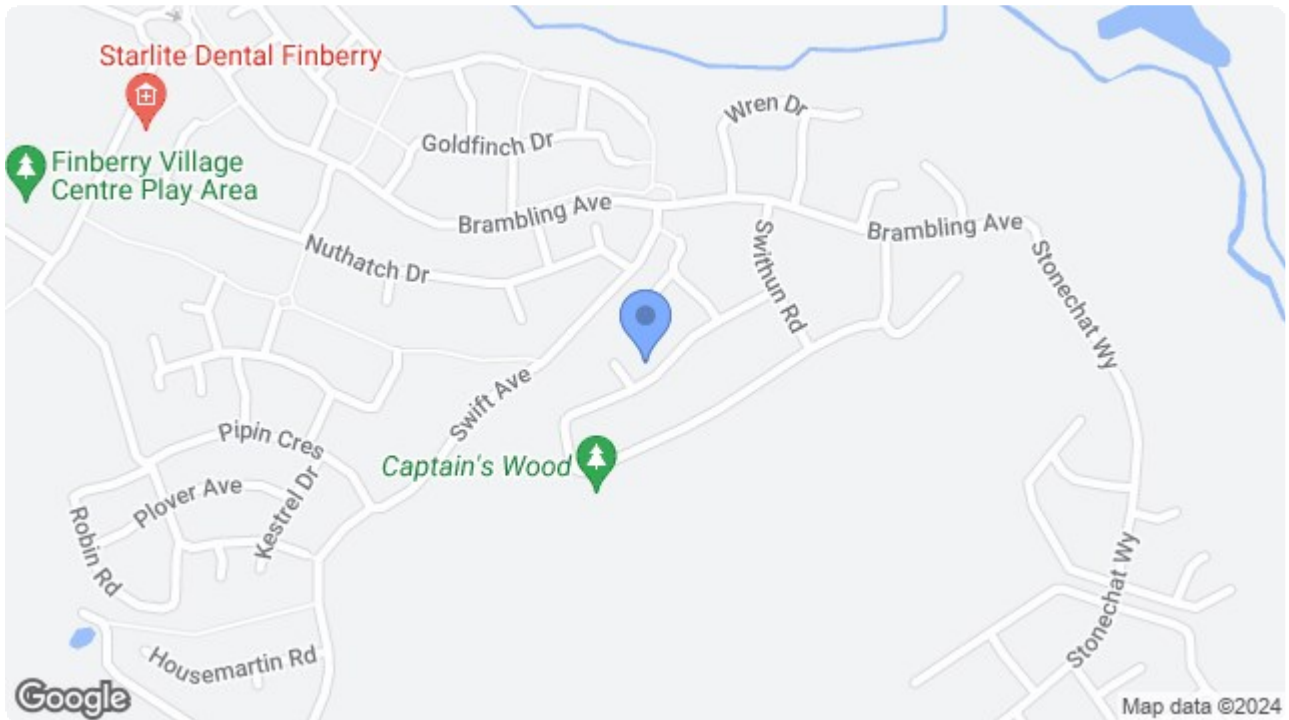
Starlite Dental Finberry

Finberry Village Centre Play Area

Wren Dr

Goldfinch Dr

Brambling Ave

Brambling Ave

Nuthatch Dr

Swithun Rd

Stonechat Wy

Swift Ave

Pipin Cres

Captain's Wood

Plover Ave

Kestrel Dr

Robin Rd

Stonechat Wy

Stonechat Wy

Housemartin Rd

Google

Map data ©2024